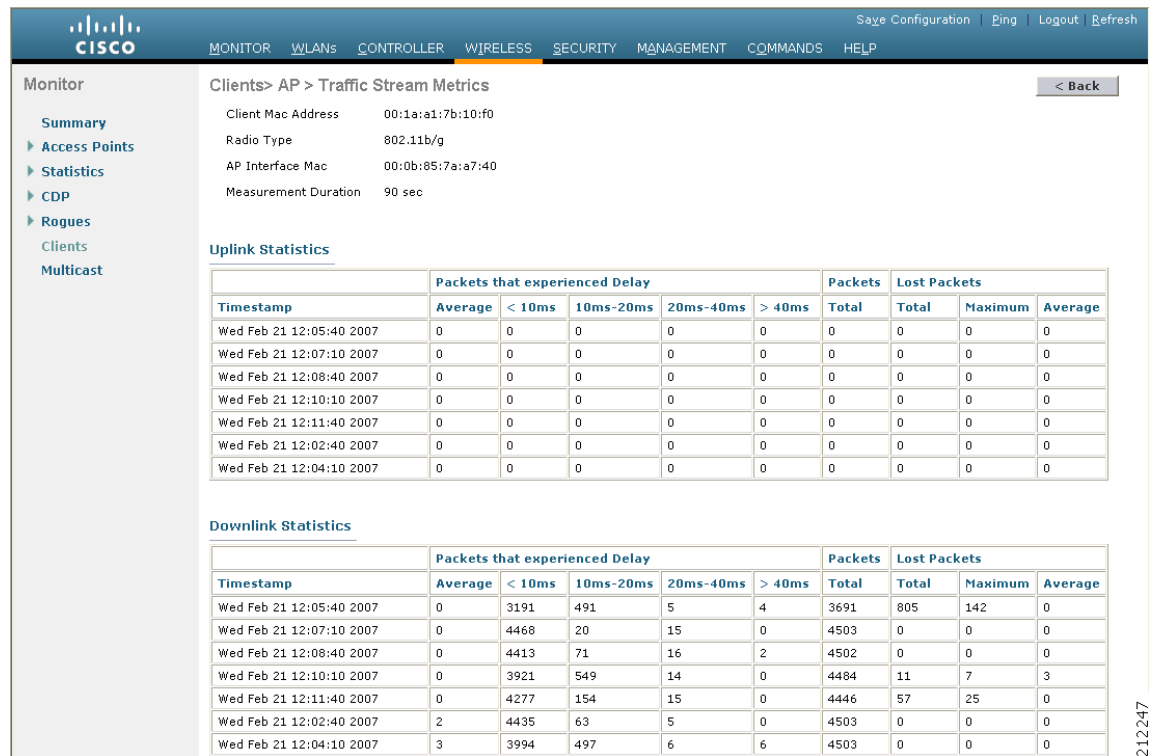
cisco

Save Configuration | Ping | Logout | Refresh

MONITOR WLANs CONTROLLER WIRELESS SECURITY MANAGEMENT COMMANDS HELP

Monitor

Summary
Access Points
Statistics
CDP
Rogues
Clients
Multicast

Clients> AP > Traffic Stream Metrics

< Back

Client Mac Address 00:1a:a1:7b:10:f0
Radio Type 802.11b/g
AP Interface Mac 00:0b:85:7a:a7:40
Measurement Duration 90 sec

Uplink Statistics

| | Packets that experienced Delay | | | | | Packets | Lost Packets | | |
|---|---|---|---|---|---|---|---|---|---|
| Timestamp | Average | < 10ms | 10ms-20ms | 20ms-40ms | > 40ms | Total | Total | Maximum | Average |
| Wed Feb 21 12:05:40 2007 | 0 | 0 | 0 | 0 | 0 | 0 | 0 | 0 | 0 |
| Wed Feb 21 12:07:10 2007 | 0 | 0 | 0 | 0 | 0 | 0 | 0 | 0 | 0 |
| Wed Feb 21 12:08:40 2007 | 0 | 0 | 0 | 0 | 0 | 0 | 0 | 0 | 0 |
| Wed Feb 21 12:10:10 2007 | 0 | 0 | 0 | 0 | 0 | 0 | 0 | 0 | 0 |
| Wed Feb 21 12:11:40 2007 | 0 | 0 | 0 | 0 | 0 | 0 | 0 | 0 | 0 |
| Wed Feb 21 12:02:40 2007 | 0 | 0 | 0 | 0 | 0 | 0 | 0 | 0 | 0 |
| Wed Feb 21 12:04:10 2007 | 0 | 0 | 0 | 0 | 0 | 0 | 0 | 0 | 0 |

Downlink Statistics

| | Packets that experienced Delay | | | | | Packets | Lost Packets | | |
|---|---|---|---|---|---|---|---|---|---|
| Timestamp | Average | < 10ms | 10ms-20ms | 20ms-40ms | > 40ms | Total | Total | Maximum | Average |
| Wed Feb 21 12:05:40 2007 | 0 | 3191 | 491 | 5 | 4 | 3691 | 805 | 142 | 0 |
| Wed Feb 21 12:07:10 2007 | 0 | 4468 | 20 | 15 | 0 | 4503 | 0 | 0 | 0 |
| Wed Feb 21 12:08:40 2007 | 0 | 4413 | 71 | 16 | 2 | 4502 | 0 | 0 | 0 |
| Wed Feb 21 12:10:10 2007 | 0 | 3921 | 549 | 14 | 0 | 4484 | 11 | 7 | 3 |
| Wed Feb 21 12:11:40 2007 | 0 | 4277 | 154 | 15 | 0 | 4446 | 57 | 25 | 0 |
| Wed Feb 21 12:02:40 2007 | 2 | 4435 | 63 | 5 | 0 | 4503 | 0 | 0 | 0 |
| Wed Feb 21 12:04:10 2007 | 3 | 3994 | 497 | 6 | 6 | 4503 | 0 | 0 | 0 |

212247